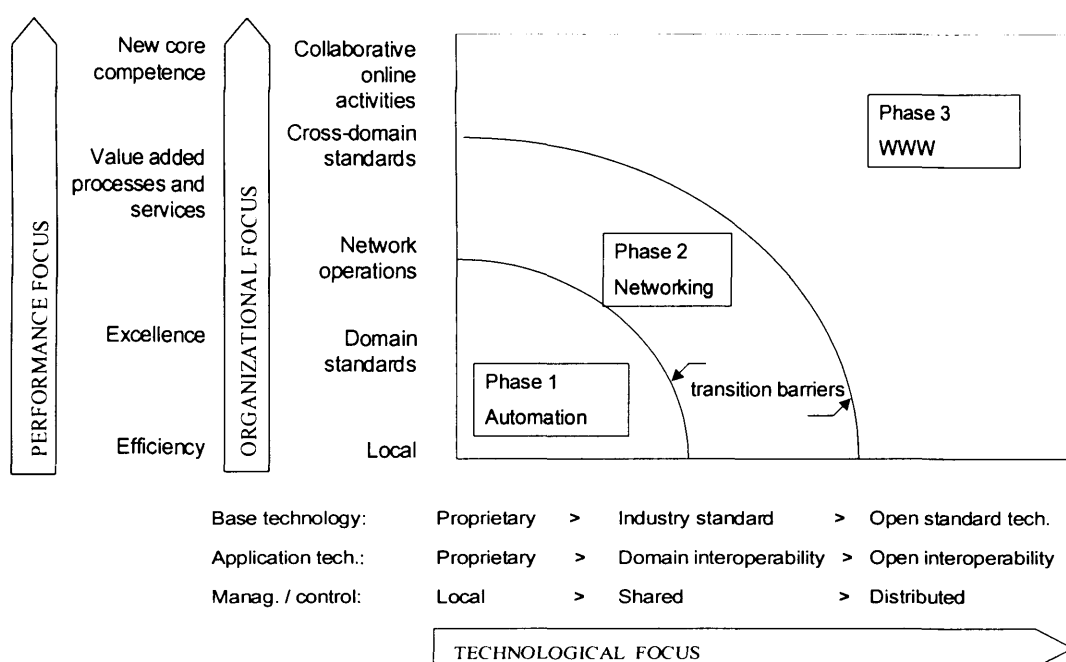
PERFORMANCE FOCUS

New core competence

Value added processes and services

Excellence

Efficiency

ORGANIZATIONAL FOCUS

Collaborative online activities

Cross-domain standards

Network operations

Domain standards

Local

Phase 3
WWW

Phase 2
Networking

Phase 1
Automation

transition barriers

| Base technology: | Proprietary | > | Industry standard | > | Open standard tech. |
|---|---|---|---|---|---|
| Application tech.: | Proprietary | > | Domain interoperability | > | Open interoperability |
| Manag. / control: | Local | > | Shared | > | Distributed |

TECHNOLOGICAL FOCUS